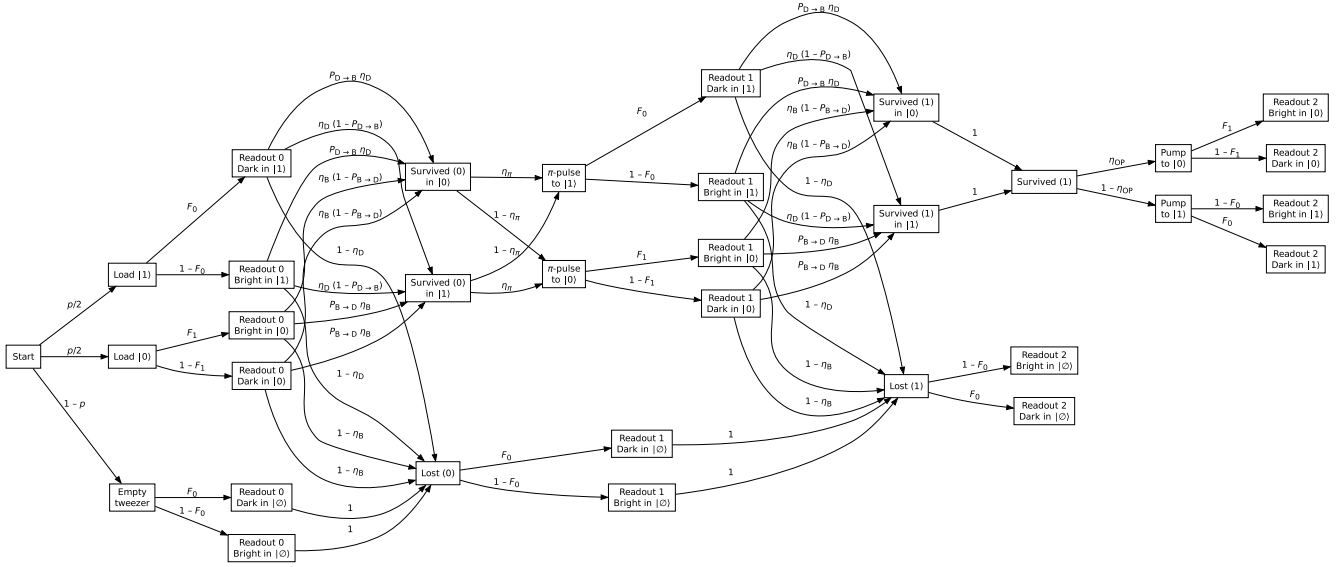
Start

$p/2$

$p/2$

$1 - p$

Load $|1\rangle$

Load $|0\rangle$

Empty tweezer

$F_0$

$1 - F_0$

$F_1$

$1 - F_1$

$F_0$

$1 - F_0$

Readout 0 Dark in $|1\rangle$

Readout 0 Bright in $|1\rangle$

Readout 0 Bright in $|0\rangle$

Readout 0 Dark in $|0\rangle$

Readout 0 Dark in $|\varnothing\rangle$

Readout 0 Bright in $|\varnothing\rangle$

$P_{D\to B}\,\eta_D$

$\eta_D\,(1 - P_{D\to B})$

$P_{D\to B}\,\eta_D$

$\eta_B\,(1 - P_{B\to D})$

$\eta_B\,(1 - P_{B\to D})$

$1 - \eta_D$

$\eta_D\,(1 - P_{D\to B})$

$P_{B\to D}\,\eta_B$

$P_{B\to D}\,\eta_B$

$1 - \eta_D$

$1 - \eta_B$

$1 - \eta_B$

1

1

Survived (0) in $|0\rangle$

Survived (0) in $|1\rangle$

Lost (0)

$\eta_\pi$

$1 - \eta_\pi$

$1 - \eta_\pi$

$\eta_\pi$

$\pi$-pulse to $|1\rangle$

$\pi$-pulse to $|0\rangle$

$F_0$

$1 - F_0$

$F_1$

$1 - F_1$

$F_0$

$1 - F_0$

Readout 1 Dark in $|1\rangle$

Readout 1 Bright in $|1\rangle$

Readout 1 Bright in $|0\rangle$

Readout 1 Dark in $|0\rangle$

Readout 1 Dark in $|\varnothing\rangle$

Readout 1 Bright in $|\varnothing\rangle$

1

1

$P_{D\to B}\,\eta_D$

$\eta_D\,(1 - P_{D\to B})$

$P_{D\to B}\,\eta_D$

$\eta_B\,(1 - P_{B\to D})$

$\eta_B\,(1 - P_{B\to D})$

$1 - \eta_D$

$\eta_D\,(1 - P_{D\to B})$

$P_{B\to D}\,\eta_B$

$P_{B\to D}\,\eta_B$

$1 - \eta_D$

$1 - \eta_B$

$1 - \eta_B$

Survived (1) in $|0\rangle$

Survived (1) in $|1\rangle$

Lost (1)

1

1

Survived (1)

$\eta_{OP}$

$1 - \eta_{OP}$

Pump to $|0\rangle$

Pump to $|1\rangle$

$F_1$

$1 - F_1$

$1 - F_0$

$F_0$

$1 - F_0$

$F_0$

Readout 2 Bright in $|0\rangle$

Readout 2 Dark in $|0\rangle$

Readout 2 Bright in $|1\rangle$

Readout 2 Dark in $|1\rangle$

Readout 2 Bright in $|\varnothing\rangle$

Readout 2 Dark in $|\varnothing\rangle$